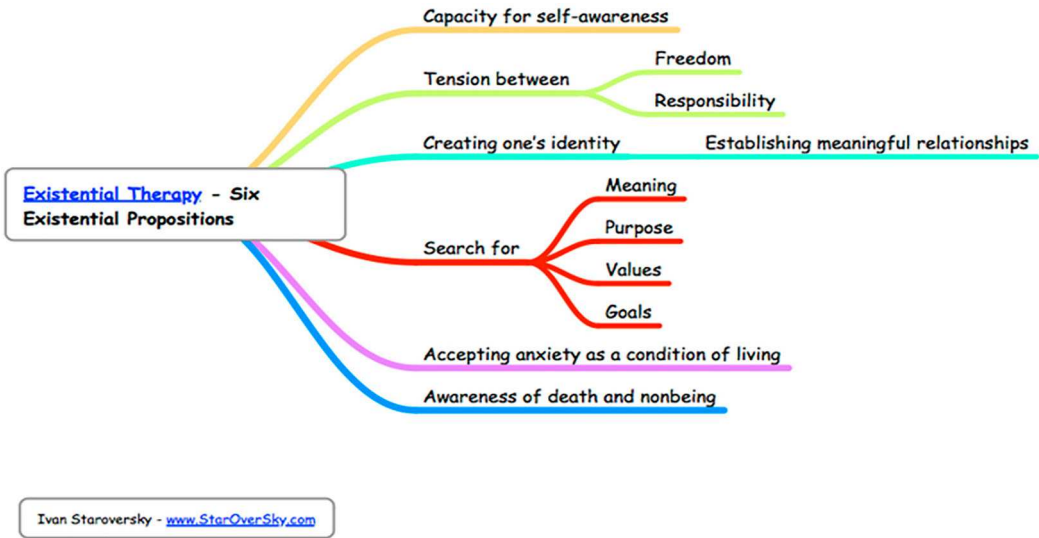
Existential Therapy - Six Existential Propositions

Capacity for self-awareness

Tension between
Freedom
Responsibility

Creating one's identity
Establishing meaningful relationships

Search for
Meaning
Purpose
Values
Goals

Accepting anxiety as a condition of living

Awareness of death and nonbeing

Ivan Staroversky - www.StarOverSky.com